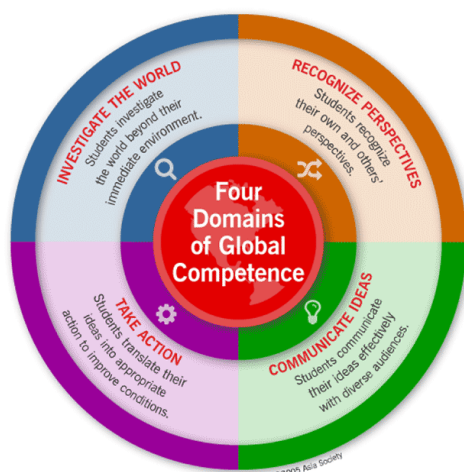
Four Domains of Global Competence

INVESTIGATE THE WORLD
Students investigate the world beyond their immediate environment.

RECOGNIZE PERSPECTIVES
Students recognize their own and others' perspectives.

TAKE ACTION
Students translate their ideas into appropriate action to improve conditions.

COMMUNICATE IDEAS
Students communicate their ideas effectively with diverse audiences.

©2005 Asia Society